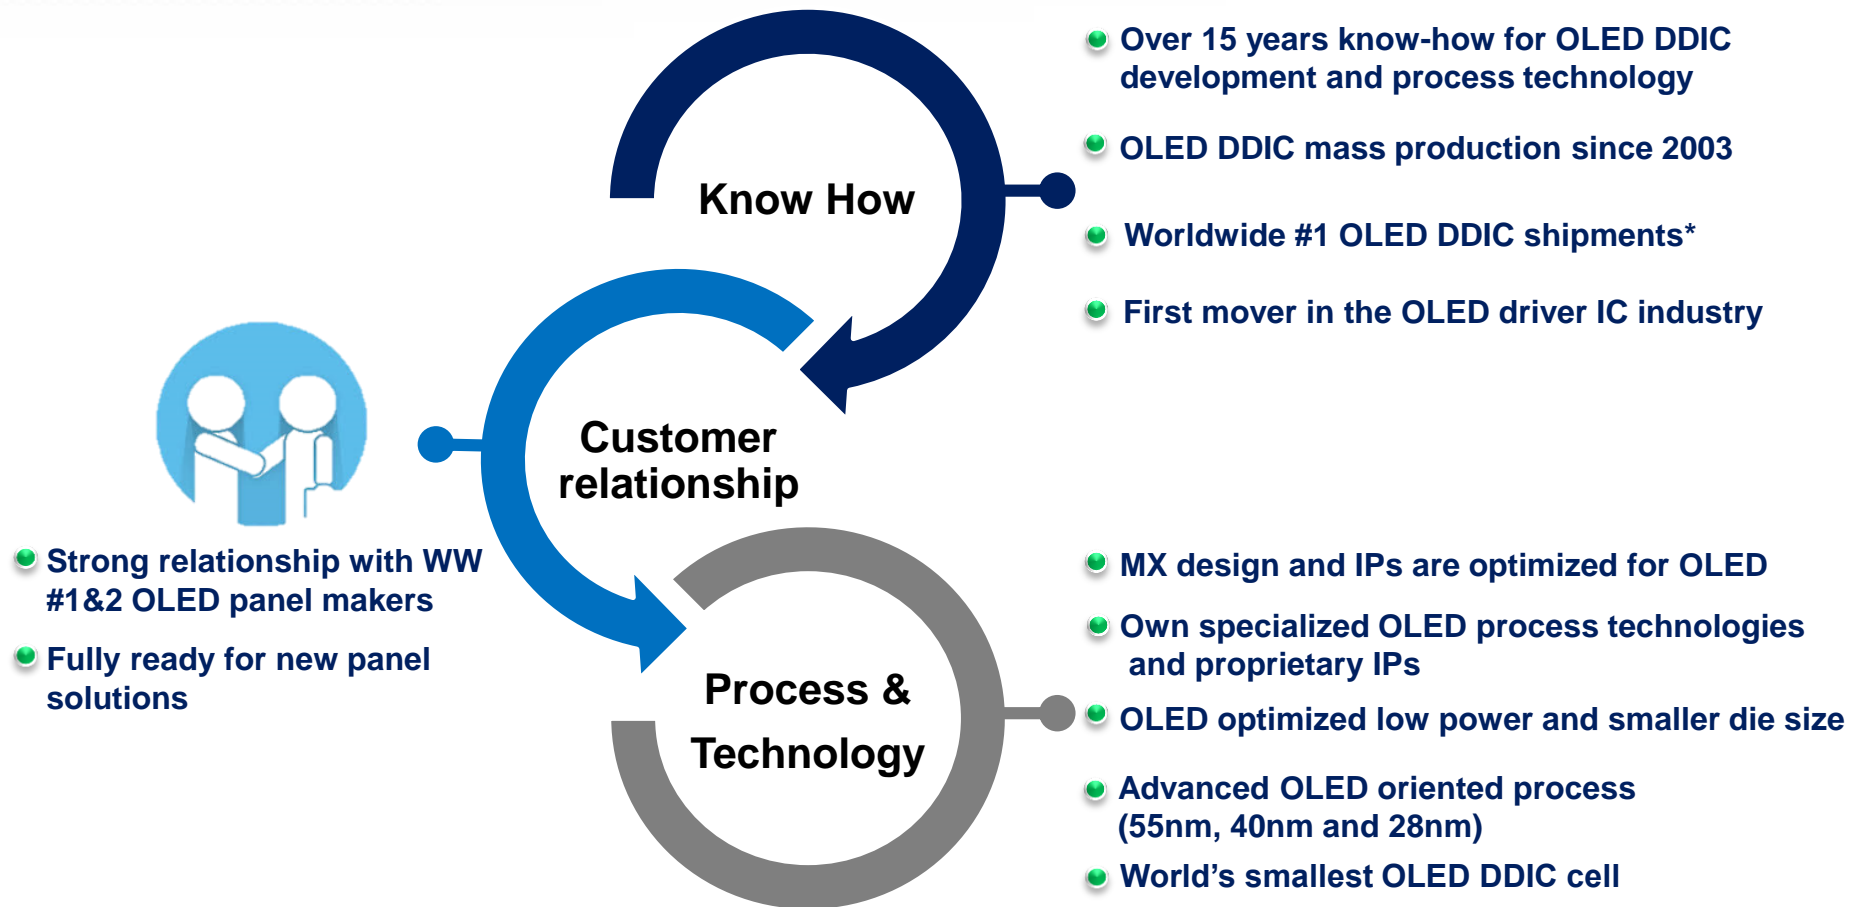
Know How

Over 15 years know-how for OLED DDIC development and process technology

OLED DDIC mass production since 2003

Worldwide #1 OLED DDIC shipments*

First mover in the OLED driver IC industry

Customer relationship

Strong relationship with WW #1&2 OLED panel makers

Fully ready for new panel solutions

Process & Technology

MX design and IPs are optimized for OLED

Own specialized OLED process technologies and proprietary IPs

OLED optimized low power and smaller die size

Advanced OLED oriented process (55nm, 40nm and 28nm)

World's smallest OLED DDIC cell